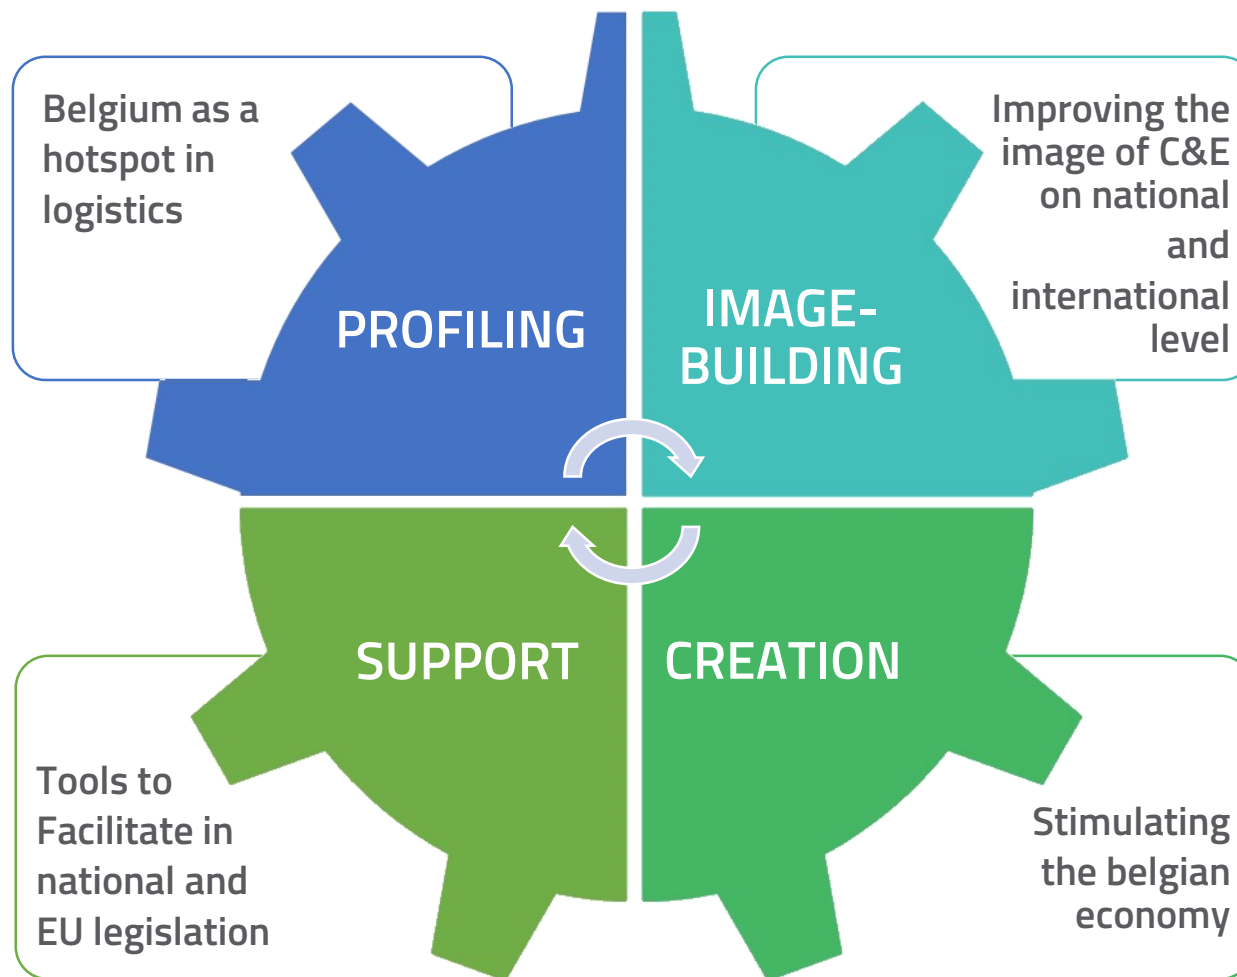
Belgium as a hotspot in logistics

PROFILING

IMAGE-BUILDING

Improving the image of C&E on national and international level

SUPPORT

CREATION

Tools to Facilitate in national and EU legislation

Stimulating the belgian economy